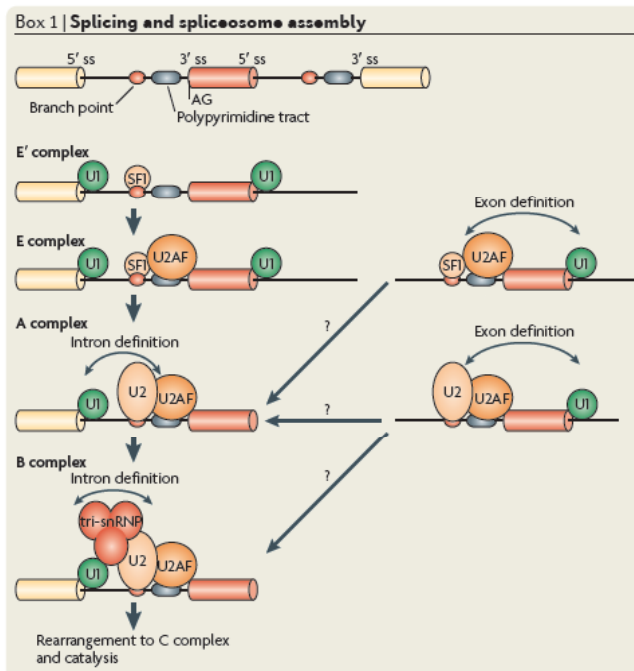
Box 1 | Splicing and spliceosome assembly

5′ ss

3′ ss

5′ ss

3′ ss

Branch point

AG

Polypyrimidine tract

E′ complex

U1

SF1

U1

E complex

U1

SF1

U2AF

U1

Exon definition

SF1

U2AF

U1

A complex

Intron definition

?

Exon definition

U2

U2AF

U1

U1

U2

U2AF

U1

?

B complex

Intron definition

?

tri-snRNP

U2

U2AF

U1

Rearrangement to C complex and catalysis